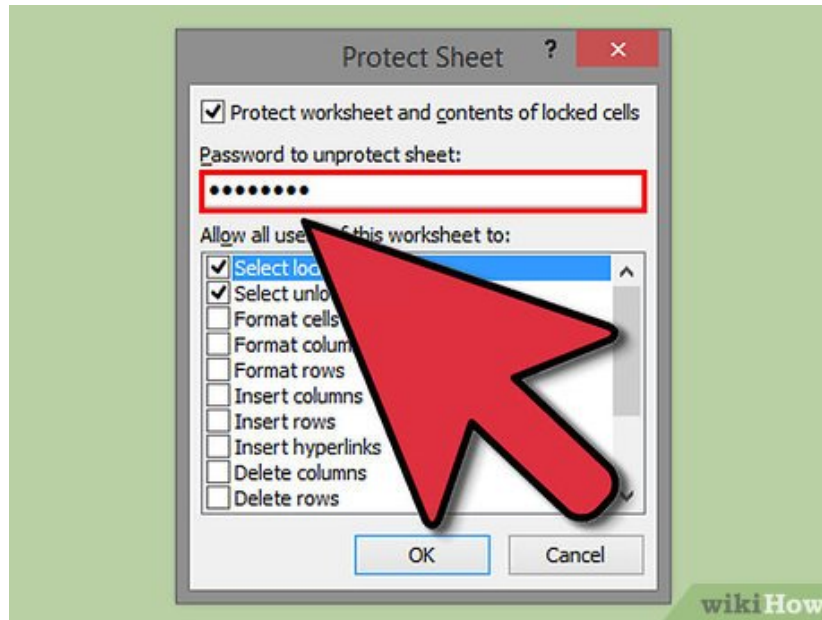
Protect Sheet ? ×

Protect worksheet and contents of locked cells

Password to unprotect sheet:

•••••••••

Allow all use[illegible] f this worksheet to:

Select loc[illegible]
Select unlo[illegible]
Format cells
Format colum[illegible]
Format rows
Insert columns
Insert rows
Insert hyperlinks
Delete columns
Delete rows

OK Cancel

wikiHow